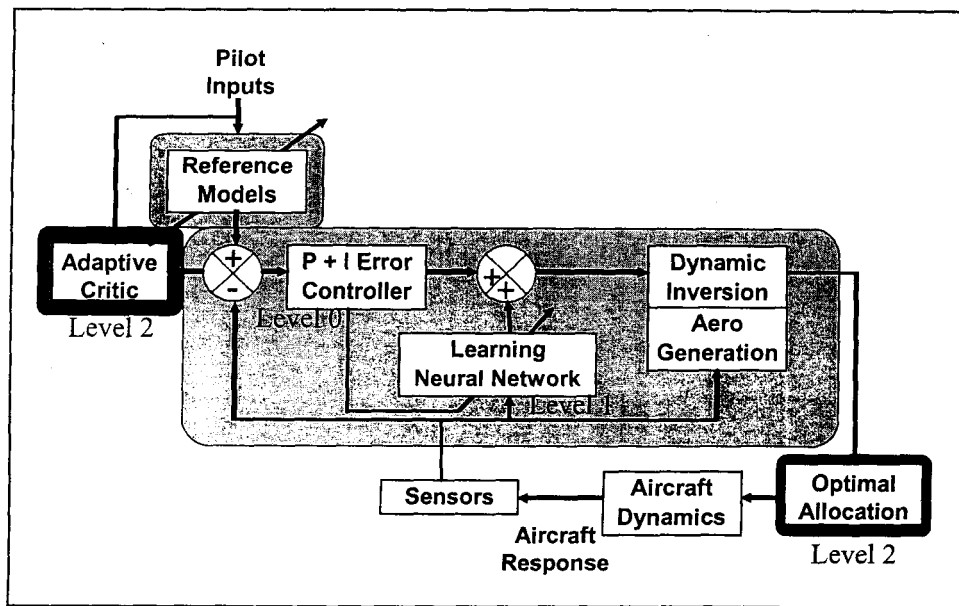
Pilot Inputs

Reference Models

Adaptive Critic

Level 2

+

-

P + I Error Controller

Level 0

+

+

Dynamic Inversion

Aero Generation

Learning Neural Network

Level 1

Sensors

Aircraft Dynamics

Aircraft Response

Optimal Allocation

Level 2